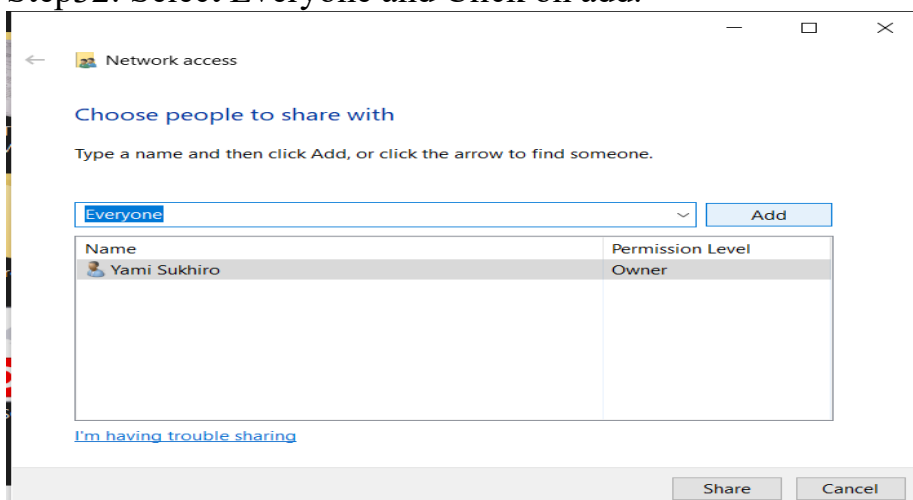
Step32: Select Everyone and Click on add.

Network access

Choose people to share with

Type a name and then click Add, or click the arrow to find someone.

Everyone

Add

| Name | Permission Level |
|---|---|
| Yami Sukhiro | Owner |

I'm having trouble sharing

Share

Cancel